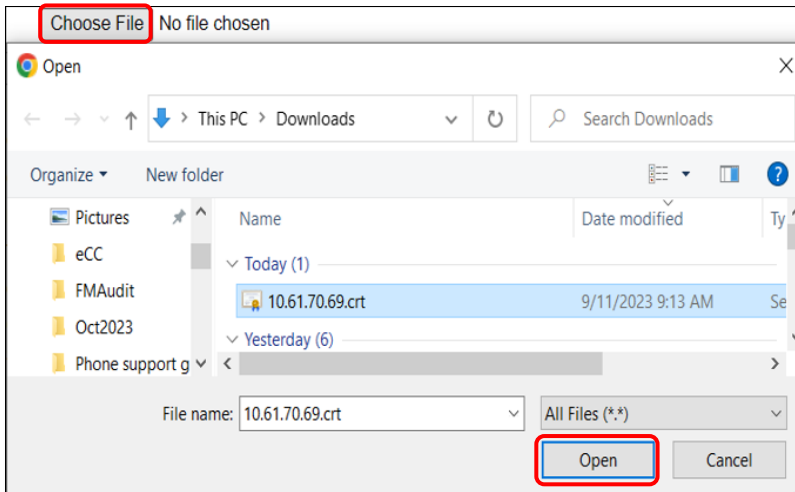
Choose File No file chosen

Open

This PC > Downloads

Search Downloads

Organize ▾ New folder

Pictures
eCC
FMAudit
Oct2023
Phone support g

| Name | Date modified | Ty |
|---|---|---|
| Today (1) | | |
| 10.61.70.69.crt | 9/11/2023 9:13 AM | Se |
| Yesterday (6) | | |

File name: 10.61.70.69.crt

All Files (*.*)

Open Cancel